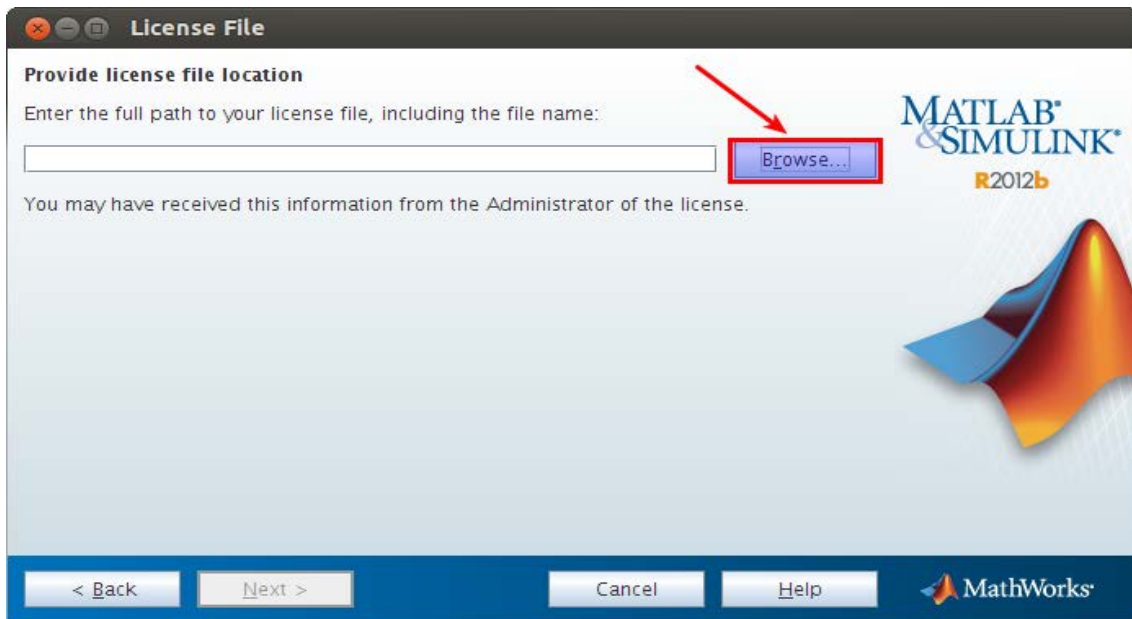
License File

Provide license file location

Enter the full path to your license file, including the file name:

Browse...

You may have received this information from the Administrator of the license.

MATLAB®
&SIMULINK®
R2012b

< Back

Next >

Cancel

Help

MathWorks®